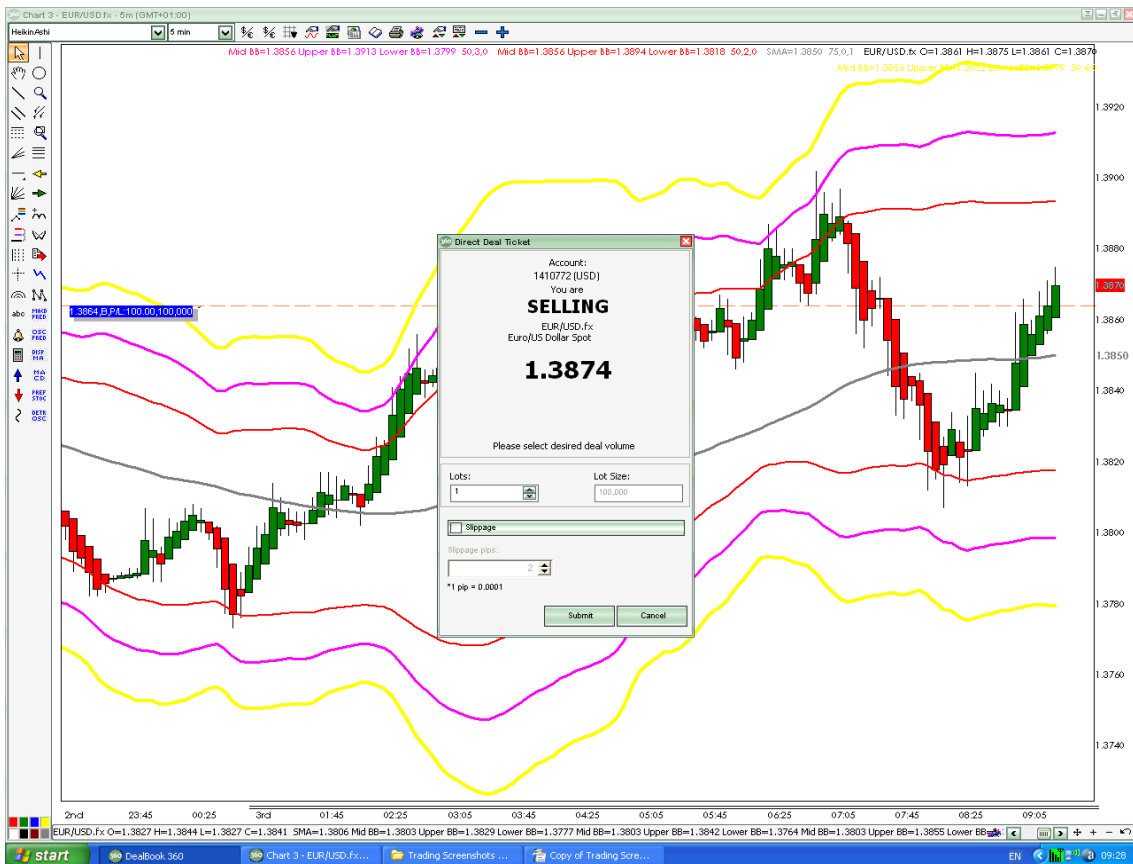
Chart 3 - EUR/USD.fx - 5m (GMT+01:00)

Heikin Ashi | 5 min

Mid BB=1.3856 Upper BB=1.3913 Lower BB=1.3799 50,3,0 Mid BB=1.3856 Upper BB=1.3894 Lower BB=1.3818 50,2,0 SMA=1.3850 75,0,1 EUR/USD.fx O=1.3861 H=1.3875 L=1.3861 C=1.3870

Mid BB=1.3856 Upper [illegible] 50,4,0

1.3864,B,P/L:100.00,100,000

Direct Deal Ticket

Account:
1410772 (USD)
You are
SELLING
EUR/USD.fx
Euro/US Dollar Spot
1.3874

Please select desired deal volume

Lots:
1
Lot Size:
100,000

Slippage
Slippage pips:
2
*1 pip = 0.0001

Submit
Cancel

1.3920
1.3900
1.3880
1.3870
1.3860
1.3850
1.3840
1.3820
1.3800
1.3780
1.3760
1.3740

2nd 23:45 00:25 3rd 01:45 02:25 03:05 03:45 04:25 05:05 05:45 06:25 07:05 07:45 08:25 09:05

EUR/USD.fx O=1.3827 H=1.3844 L=1.3827 C=1.3841 SMA=1.3806 Mid BB=1.3803 Upper BB=1.3829 Lower BB=1.3777 Mid BB=1.3803 Upper BB=1.3842 Lower BB=1.3764 Mid BB=1.3803 Upper BB=1.3855 Lower BB=

start | DealBook 360 | Chart 3 - EUR/USD.fx... | Trading Screenshots ... | Copy of Trading Scre... | EN | 09:28